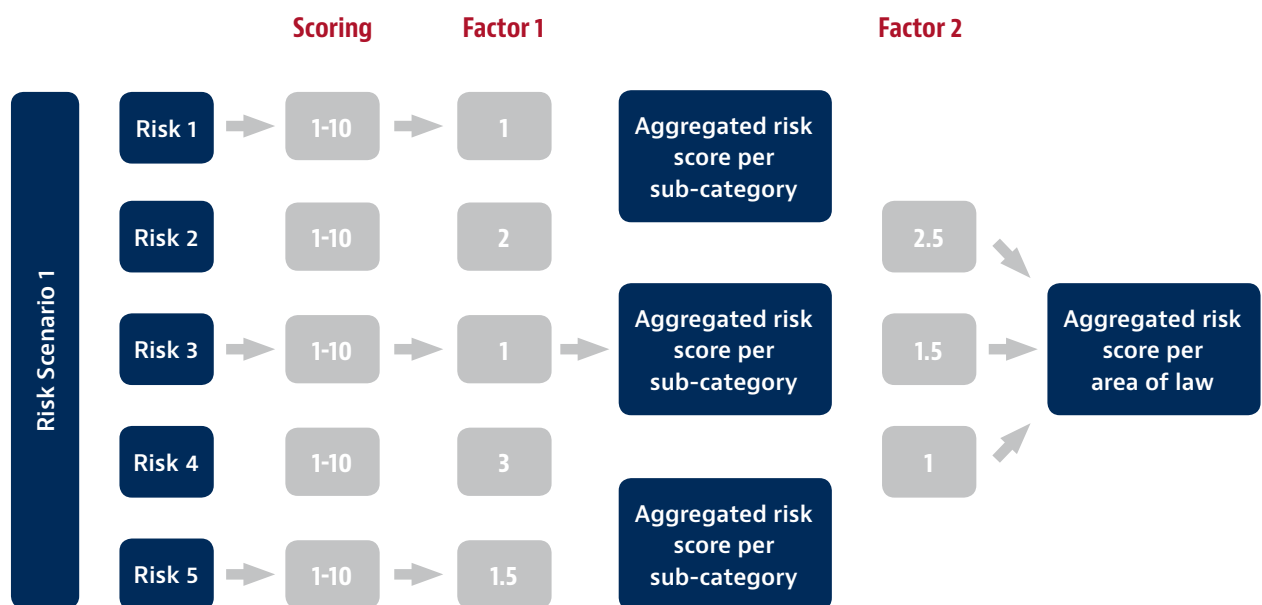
Scoring

Factor 1

Factor 2

Risk Scenario 1

Risk 1

1-10

1

Aggregated risk score per sub-category

Risk 2

1-10

2

2.5

Risk 3

1-10

1

Aggregated risk score per sub-category

1.5

Aggregated risk score per area of law

Risk 4

1-10

3

1

Risk 5

1-10

1.5

Aggregated risk score per sub-category